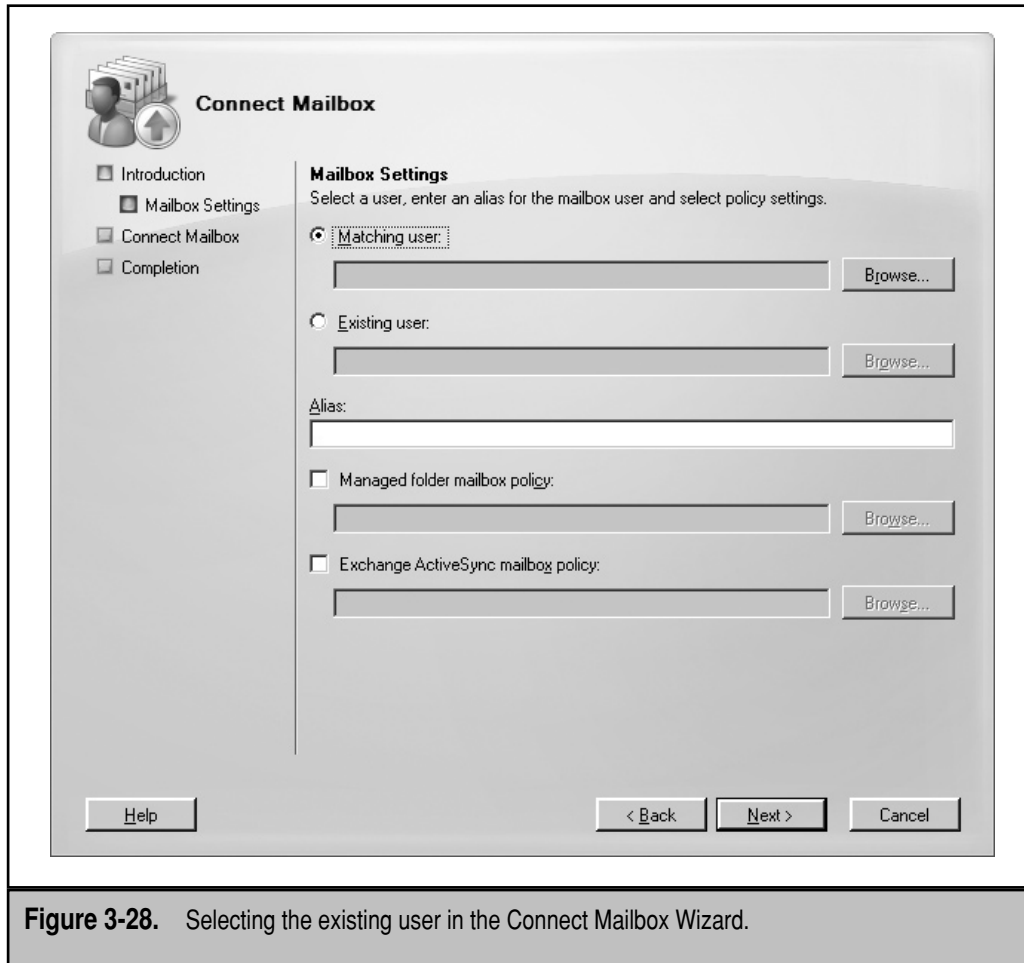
Connect Mailbox

Introduction
Mailbox Settings
Connect Mailbox
Completion

Mailbox Settings
Select a user, enter an alias for the mailbox user and select policy settings.

Matching user:
Browse...

Existing user:
Browse...

Alias:

Managed folder mailbox policy:
Browse...

Exchange ActiveSync mailbox policy:
Browse...

Help
< Back
Next >
Cancel

Figure 3-28. Selecting the existing user in the Connect Mailbox Wizard.